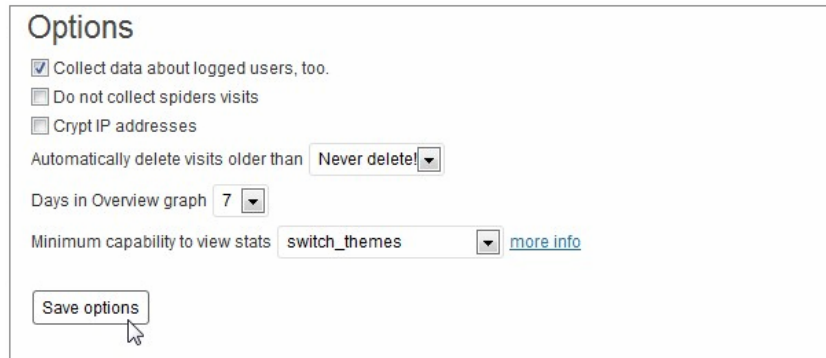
Options

Collect data about logged users, too.

Do not collect spiders visits

Crypt IP addresses

Automatically delete visits older than Never delete!

Days in Overview graph 7

Minimum capability to view stats switch_themes more info

Save options